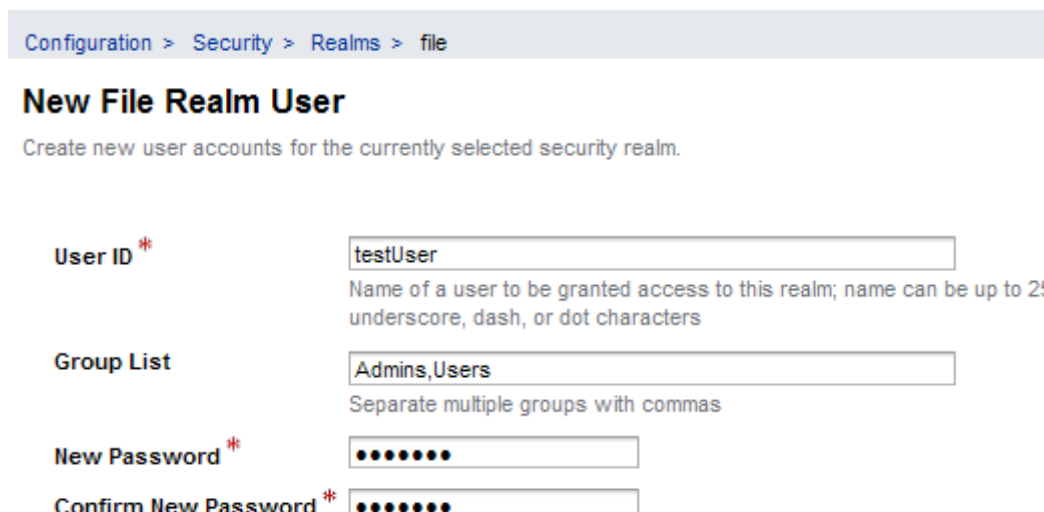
Configuration > Security > Realms > file

New File Realm User

Create new user accounts for the currently selected security realm.

User ID *
testUser
Name of a user to be granted access to this realm; name can be up to 2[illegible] underscore, dash, or dot characters

Group List
Admins,Users
Separate multiple groups with commas

New Password *
•••••••

Confirm New Password *
•••••••